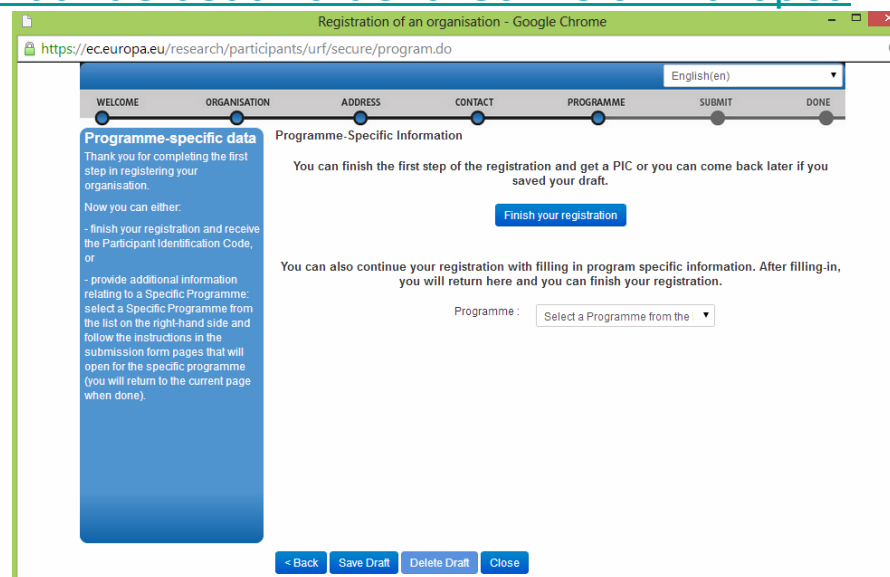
Registration of an organisation - Google Chrome

https://ec.europa.eu/research/participants/urf/secure/program.do

English(en)

WELCOME ORGANISATION ADDRESS CONTACT PROGRAMME SUBMIT DONE

Programme-specific data

Thank you for completing the first step in registering your organisation.

Now you can either:

- finish your registration and receive the Participant Identification Code, or

- provide additional information relating to a Specific Programme: select a Specific Programme from the list on the right-hand side and follow the instructions in the submission form pages that will open for the specific programme (you will return to the current page when done).

Programme-Specific Information

You can finish the first step of the registration and get a PIC or you can come back later if you saved your draft.

Finish your registration

You can also continue your registration with filling in program specific information. After filling-in, you will return here and you can finish your registration.

Programme : Select a Programme from the

< Back Save Draft Delete Draft Close